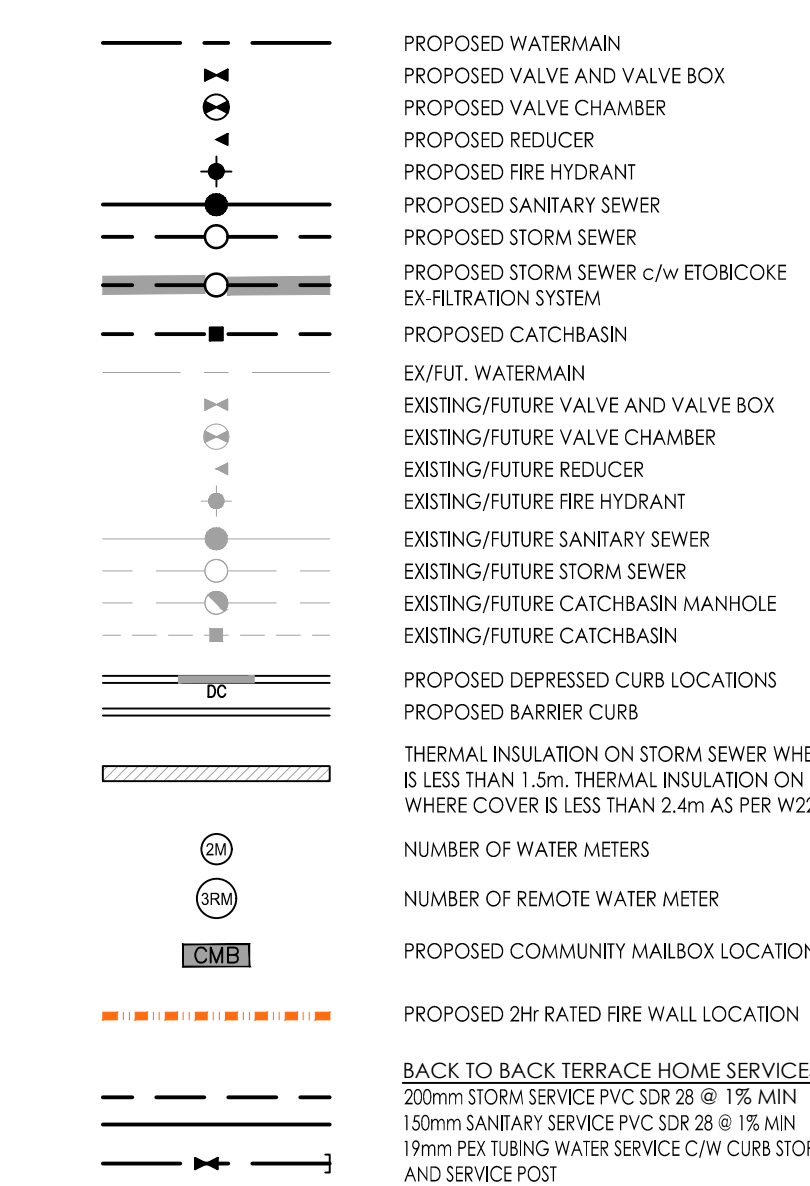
PROPOSED WATERMAIN
PROPOSED VALVE AND VALVE BOX
PROPOSED VALVE CHAMBER
PROPOSED REDUCER
PROPOSED FIRE HYDRANT
PROPOSED SANITARY SEWER
PROPOSED STORM SEWER
PROPOSED STORM SEWER c/w ETOBICOKE EX-FILTRATION SYSTEM
PROPOSED CATCHBASIN
EX/FUT. WATERMAIN
EXISTING/FUTURE VALVE AND VALVE BOX
EXISTING/FUTURE VALVE CHAMBER
EXISTING/FUTURE REDUCER
EXISTING/FUTURE FIRE HYDRANT
EXISTING/FUTURE SANITARY SEWER
EXISTING/FUTURE STORM SEWER
EXISTING/FUTURE CATCHBASIN MANHOLE
EXISTING/FUTURE CATCHBASIN
DC
PROPOSED DEPRESSED CURB LOCATIONS
PROPOSED BARRIER CURB
THERMAL INSULATION ON STORM SEWER WHE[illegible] IS LESS THAN 1.5m. THERMAL INSULATION ON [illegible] WHERE COVER IS LESS THAN 2.4m AS PER W2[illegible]
2M
NUMBER OF WATER METERS
3RM
NUMBER OF REMOTE WATER METER
CMB
PROPOSED COMMUNITY MAILBOX LOCATIO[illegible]
PROPOSED 2Hr RATED FIRE WALL LOCATION
BACK TO BACK TERRACE HOME SERVICE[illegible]
200mm STORM SERVICE PVC SDR 28 @ 1% MIN
150mm SANITARY SERVICE PVC SDR 28 @ 1% MIN
19mm PEX TUBING WATER SERVICE C/W CURB STO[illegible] AND SERVICE POST